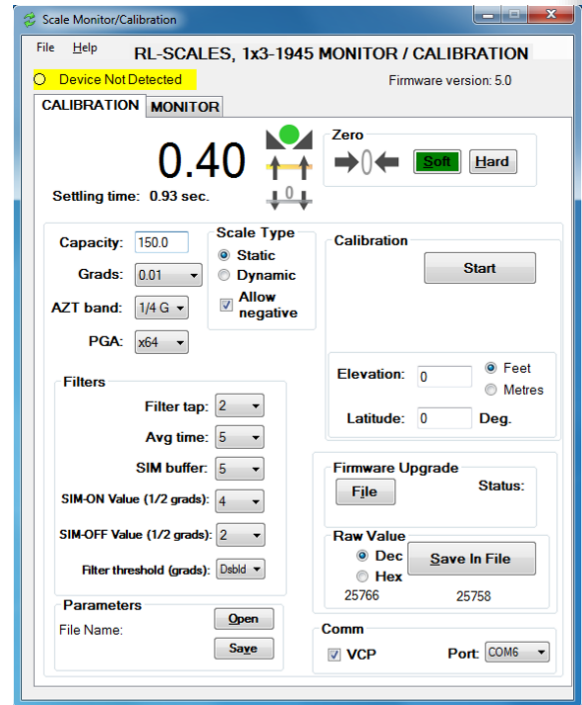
Scale Monitor/Calibration

File Help RL-SCALES, 1x3-1945 MONITOR / CALIBRATION

Device Not Detected

Firmware version: 5.0

CALIBRATION MONITOR

0.40

Settling time: 0.93 sec.

Zero

Soft Hard

Capacity: 150.0

Grads: 0.01

AZT band: 1/4 G

PGA: x64

Scale Type

Static

Dynamic

Allow negative

Calibration

Start

Filters

Filter tap: 2

Avg time: 5

SIM buffer: 5

SIM-ON Value (1/2 grads): 4

SIM-OFF Value (1/2 grads): 2

Filter threshold (grads): Dsbld

Elevation: 0

Feet

Metres

Latitude: 0 Deg.

Firmware Upgrade

File

Status:

Raw Value

Dec

Hex

Save In File

25766 25758

Parameters

File Name:

Open

Save

Comm

VCP

Port: COM6